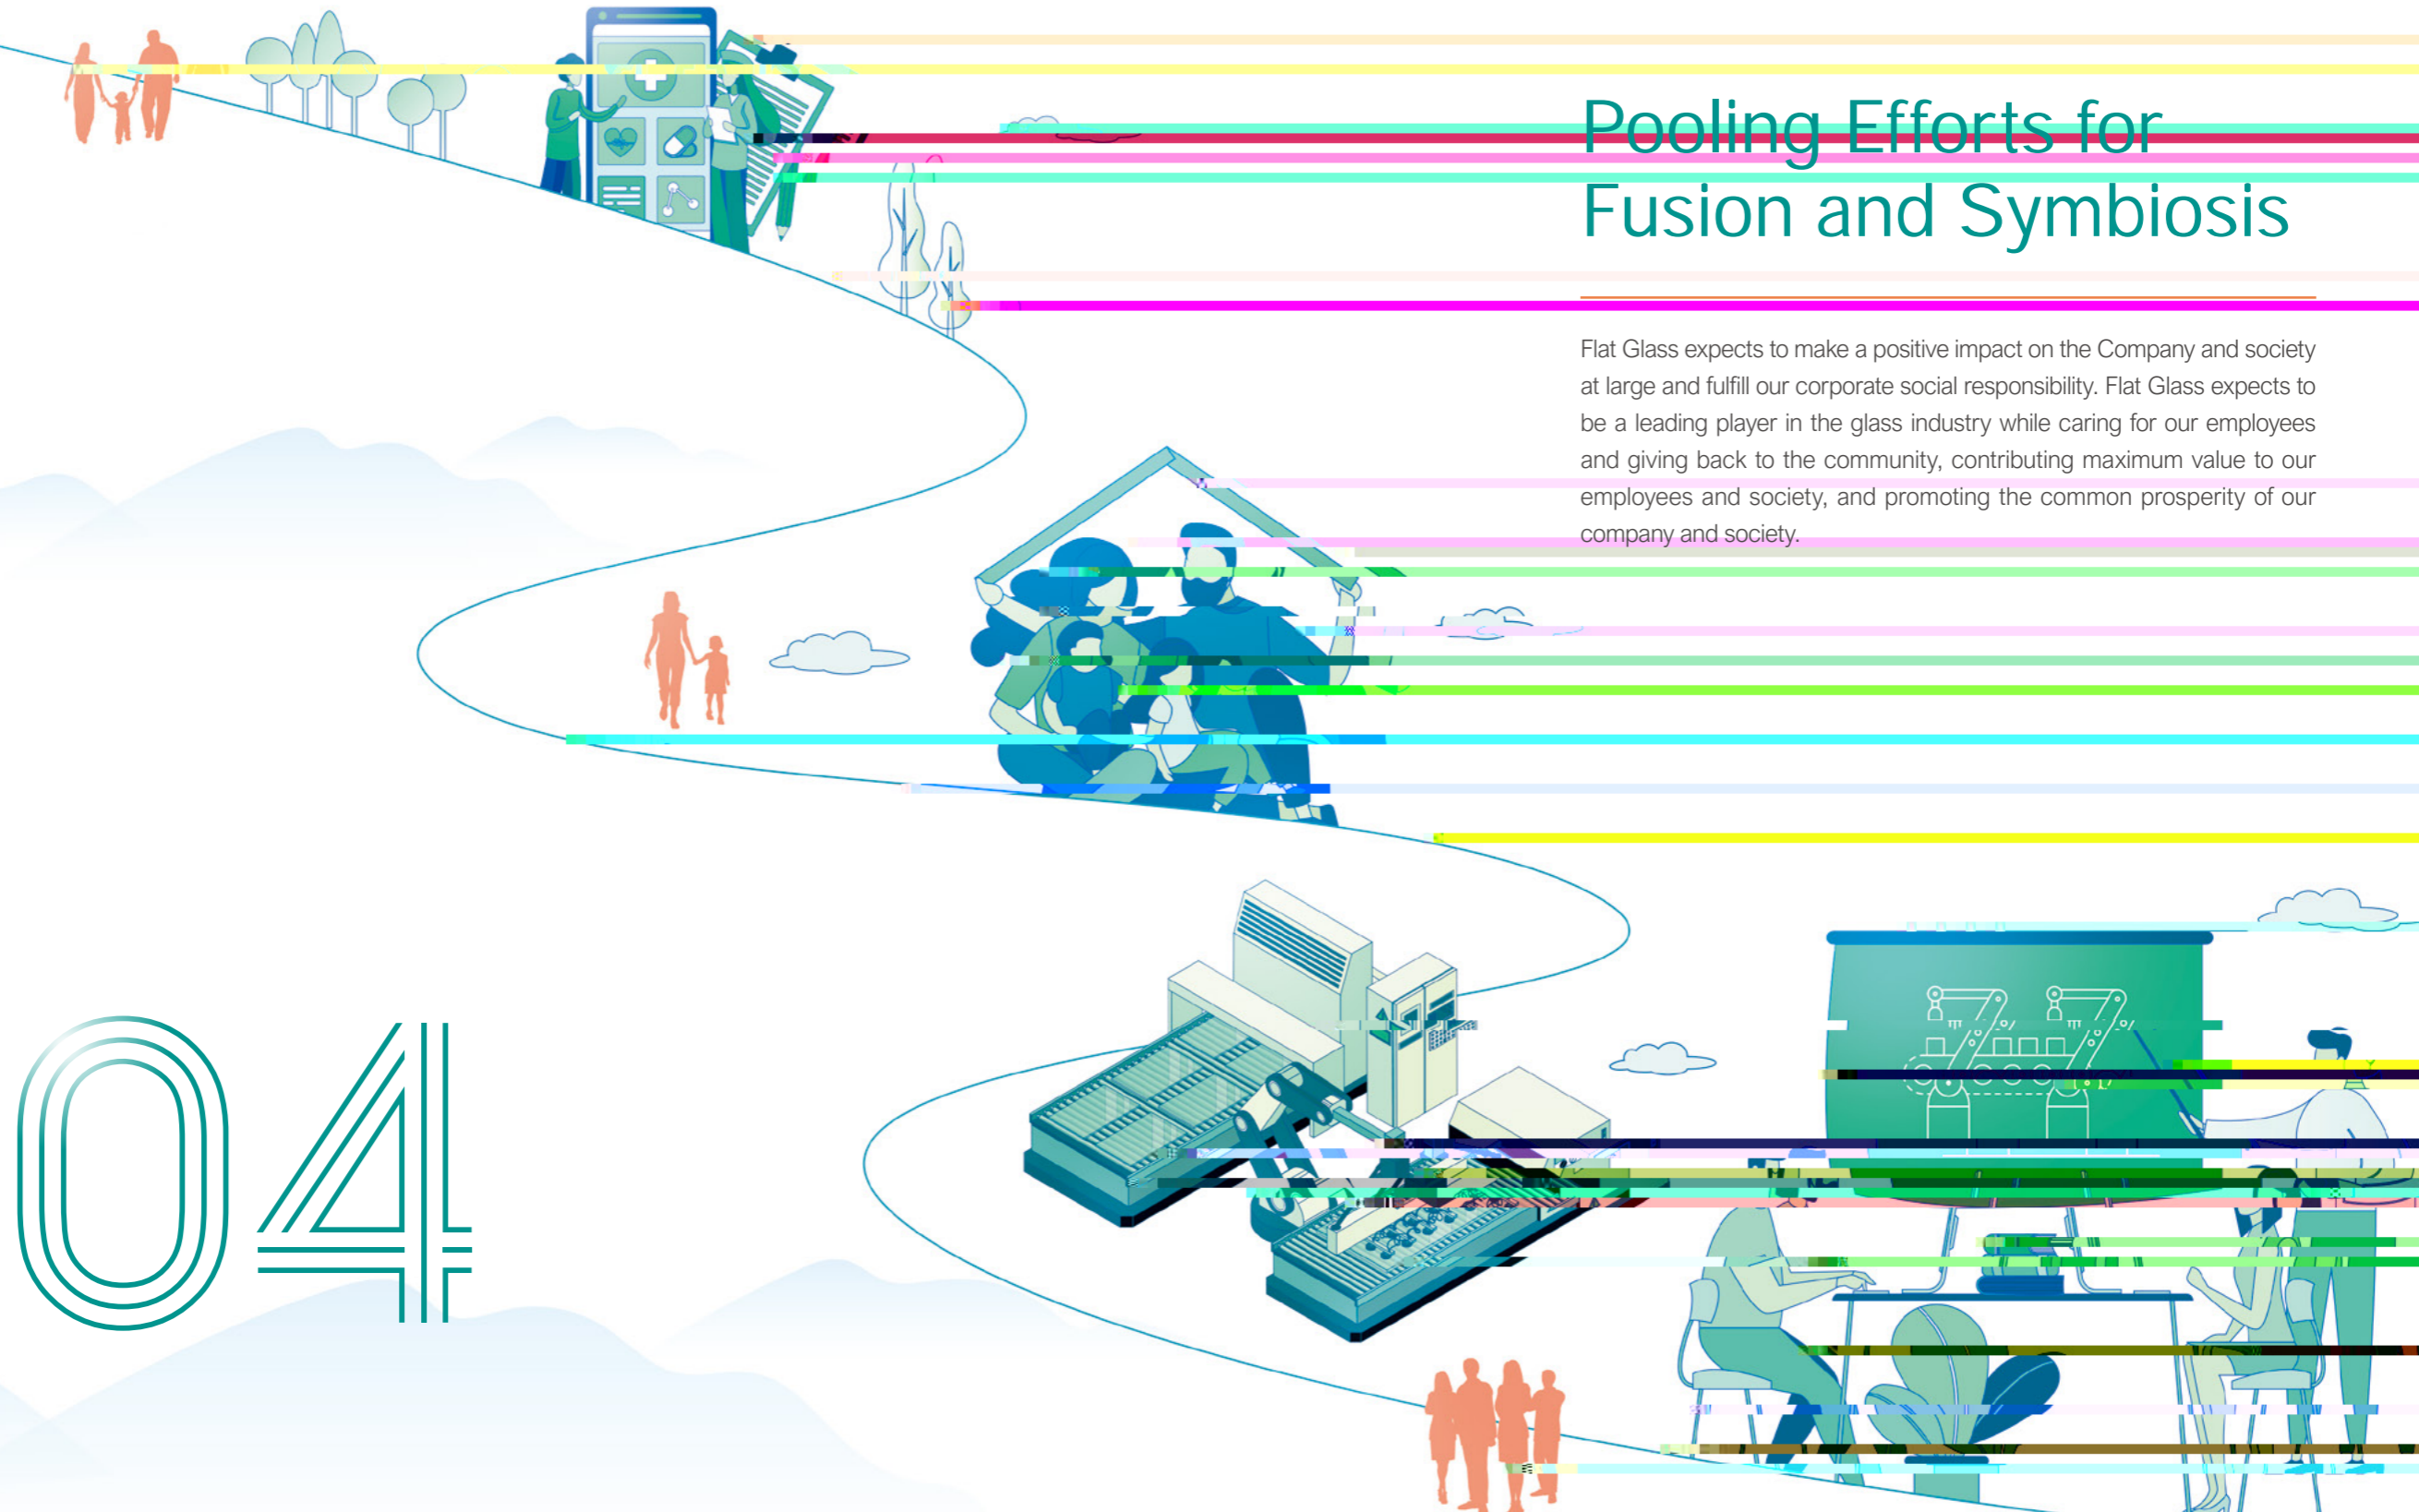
Pooling Efforts for Fusion and Symbiosis

Flat Glass expects to make a positive impact on the Company and society at large and fulfill our corporate social responsibility. Flat Glass expects to be a leading player in the glass industry while caring for our employees and giving back to the community, contributing maximum value to our employees and society, and promoting the common prosperity of our company and society.

04